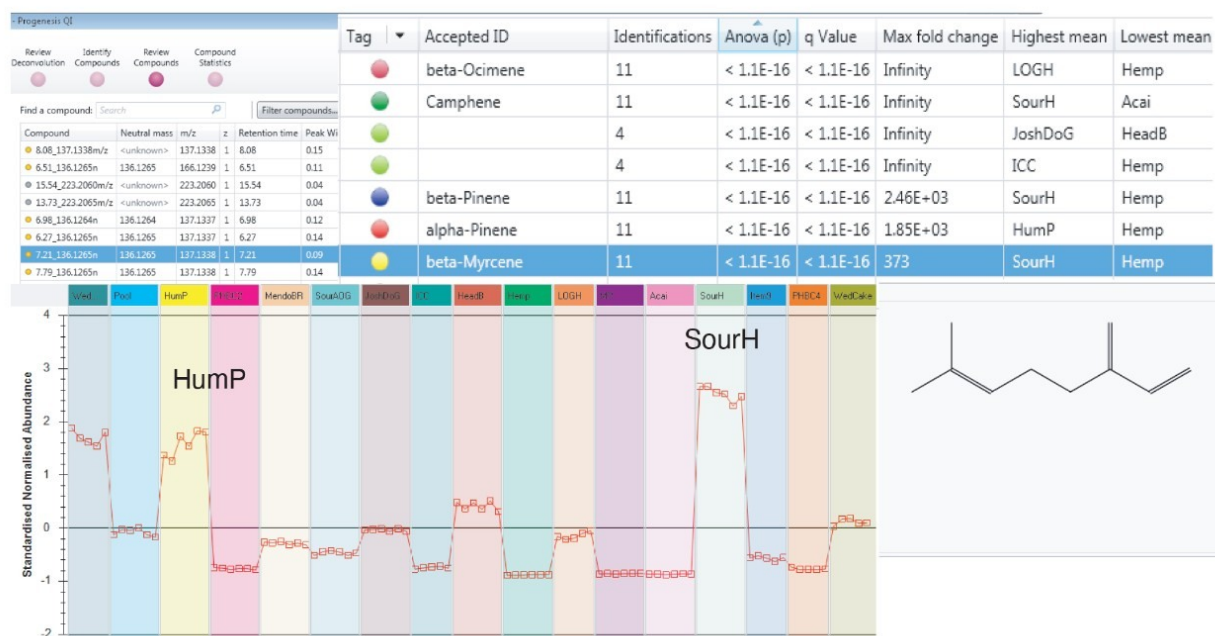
- Progenesis QI

Review Deconvolution Identify Compounds Review Compounds Compound Statistics

Find a compound: Search
Filter compounds...

| Compound | Neutral mass | m/z | z | Retention time | Peak Wi |
|---|---|---|---|---|---|
| 8.08_137.1338m/z | <unknown> | 137.1338 | 1 | 8.08 | 0.15 |
| 6.51_136.1265n | 136.1265 | 166.1239 | 1 | 6.51 | 0.11 |
| 15.54_223.2060m/z | <unknown> | 223.2060 | 1 | 15.54 | 0.04 |
| 13.73_223.2065m/z | <unknown> | 223.2065 | 1 | 13.73 | 0.04 |
| 6.98_136.1264n | 136.1264 | 137.1337 | 1 | 6.98 | 0.12 |
| 6.27_136.1265n | 136.1265 | 137.1337 | 1 | 6.27 | 0.14 |
| 7.21_136.1265n | 136.1265 | 137.1338 | 1 | 7.21 | 0.09 |
| 7.79_136.1265n | 136.1265 | 137.1338 | 1 | 7.79 | 0.14 |

| Tag | Accepted ID | Identifications | Anova (p) | q Value | Max fold change | Highest mean | Lowest mean |
|---|---|---|---|---|---|---|---|
| | beta-Ocimene | 11 | < 1.1E-16 | < 1.1E-16 | Infinity | LOGH | Hemp |
| | Camphene | 11 | < 1.1E-16 | < 1.1E-16 | Infinity | SourH | Acai |
| | | 4 | < 1.1E-16 | < 1.1E-16 | Infinity | JoshDoG | HeadB |
| | | 4 | < 1.1E-16 | < 1.1E-16 | Infinity | ICC | Hemp |
| | beta-Pinene | 11 | < 1.1E-16 | < 1.1E-16 | 2.46E+03 | SourH | Hemp |
| | alpha-Pinene | 11 | < 1.1E-16 | < 1.1E-16 | 1.85E+03 | HumP | Hemp |
| | beta-Myrcene | 11 | < 1.1E-16 | < 1.1E-16 | 373 | SourH | Hemp |

Wed Pool HumP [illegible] MendoBR SourAOG JoshDoG ICC HeadB Hemp LOGH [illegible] Acai SourH Bela9 PHBC4 WedCake

HumP

SourH

Standardised Normalised Abundance

4
3
2
1
0
-1
-2